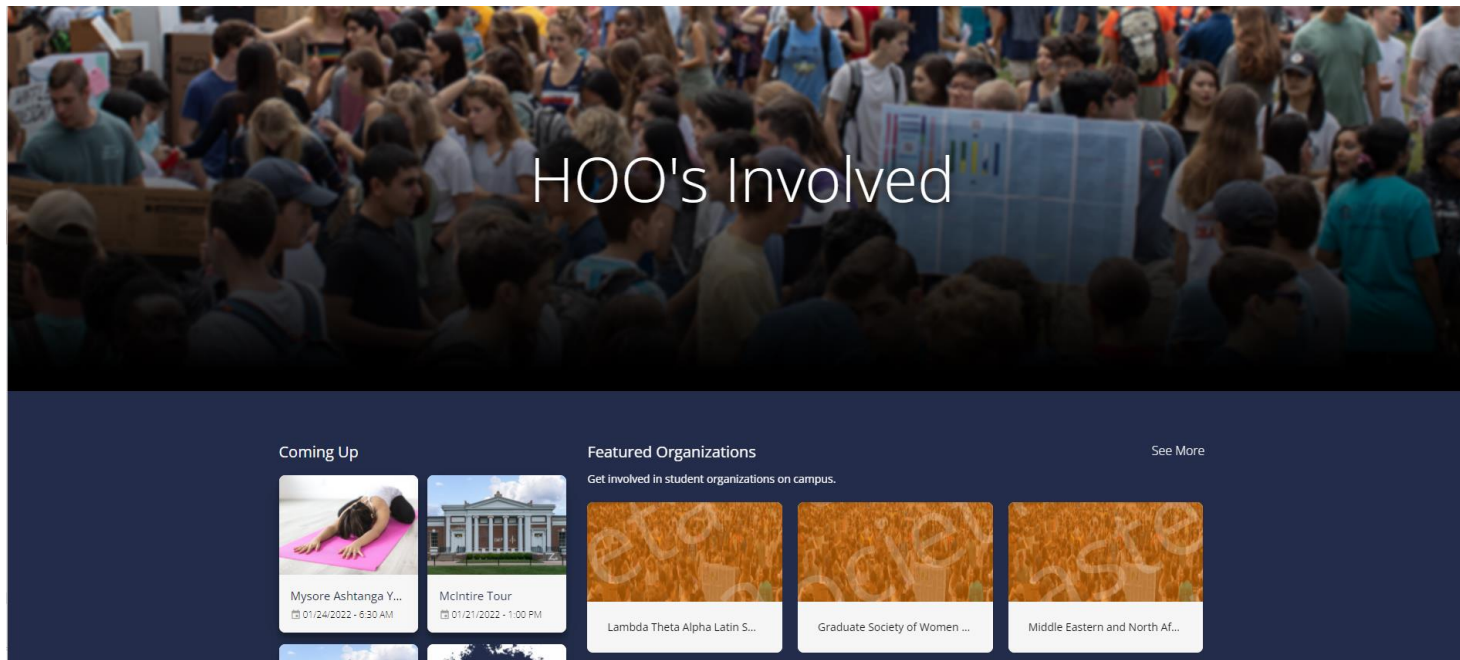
HOO's Involved

Coming Up

Mysore Ashtanga Y...
01/24/2022 - 6:30 AM

McIntire Tour
01/21/2022 - 1:00 PM

Featured Organizations

See More

Get involved in student organizations on campus.

Lambda Theta Alpha Latin S...

Graduate Society of Women ...

Middle Eastern and North Af...